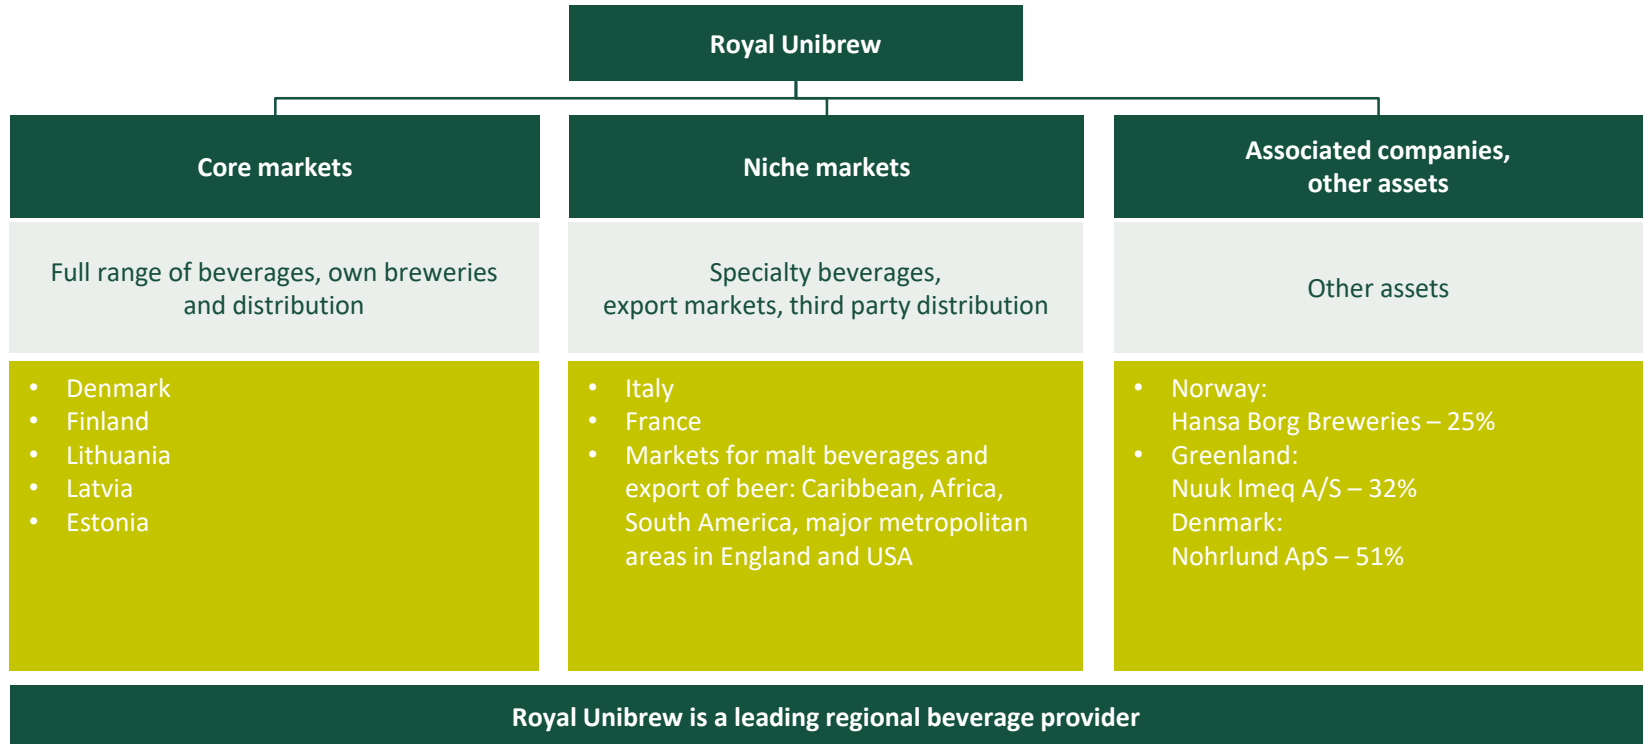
Royal Unibrew

Core markets

Full range of beverages, own breweries and distribution

• Denmark
• Finland
• Lithuania
• Latvia
• Estonia

Niche markets

Specialty beverages, export markets, third party distribution

• Italy
• France
• Markets for malt beverages and export of beer: Caribbean, Africa, South America, major metropolitan areas in England and USA

Associated companies, other assets

Other assets

• Norway: Hansa Borg Breweries – 25%
• Greenland: Nuuk Imeq A/S – 32%
Denmark: Nohrlund ApS – 51%

Royal Unibrew is a leading regional beverage provider